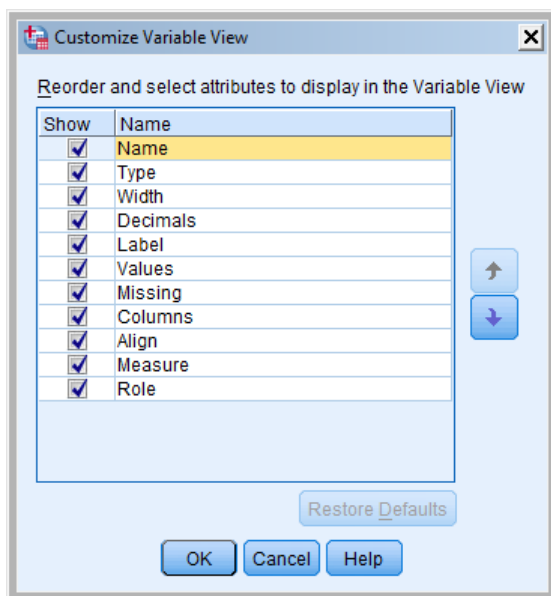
Customize Variable View

Reorder and select attributes to display in the Variable View

| Show | Name |
|---|---|
| ✔ | Name |
| ✔ | Type |
| ✔ | Width |
| ✔ | Decimals |
| ✔ | Label |
| ✔ | Values |
| ✔ | Missing |
| ✔ | Columns |
| ✔ | Align |
| ✔ | Measure |
| ✔ | Role |

Restore Defaults

OK Cancel Help